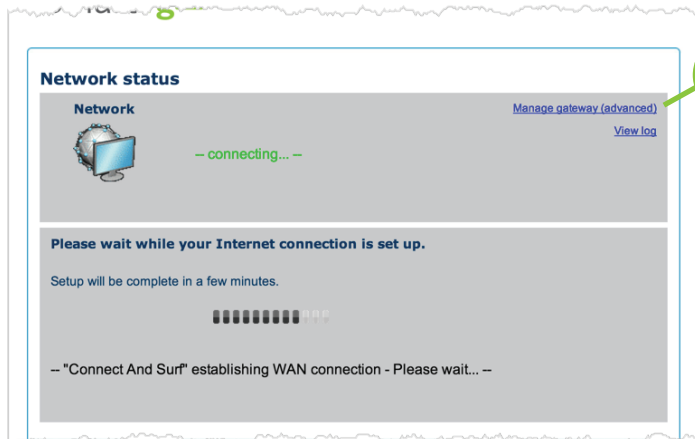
Network status

Network

-- connecting... --

Manage gateway (advanced)

View log

Please wait while your Internet connection is set up.

Setup will be complete in a few minutes.

-- "Connect And Surf" establishing WAN connection - Please wait... --